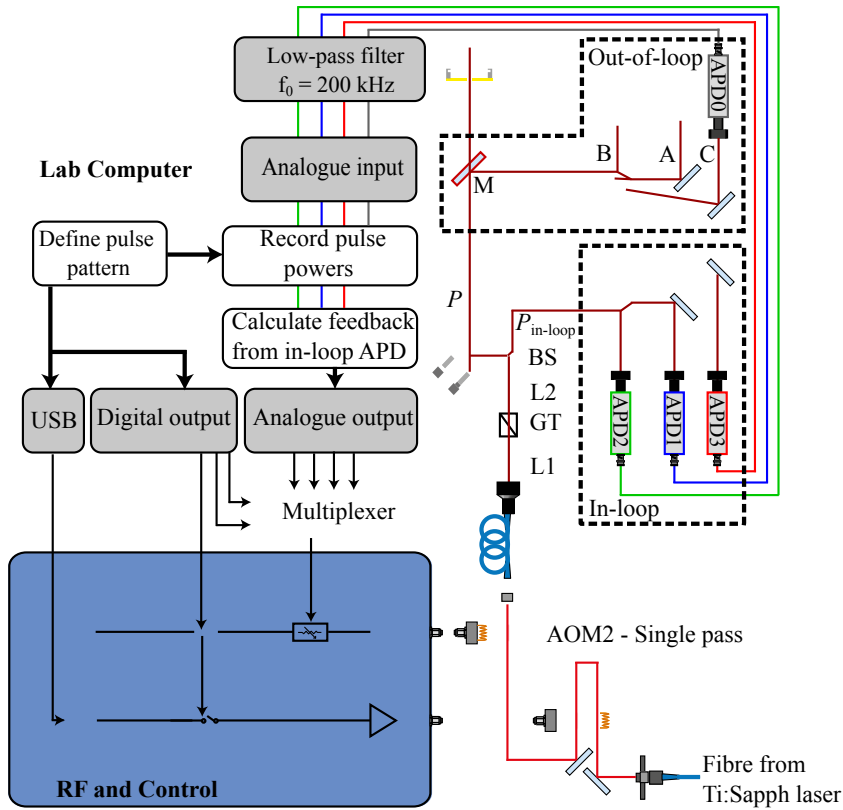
Low-pass filter
$f_0 = 200$ kHz

Out-of-loop

APD0

Analogue input

Lab Computer

B

A

C

M

Define pulse pattern

Record pulse powers

$P$

Calculate feedback from in-loop APD

$P_{\text{in-loop}}$

BS

L2

GT

L1

USB

Digital output

Analogue output

APD2

APD1

APD3

Multiplexer

In-loop

AOM2 - Single pass

RF and Control

Fibre from Ti:Sapph laser